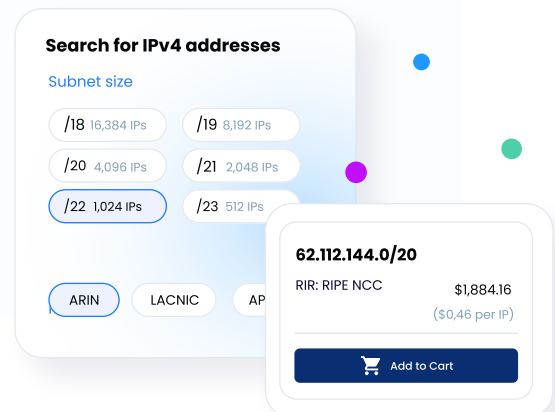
Search for IPv4 addresses

Subnet size

/18 16,384 IPs
/19 8,192 IPs
/20 4,096 IPs
/21 2,048 IPs
/22 1,024 IPs
/23 512 IPs

ARIN
LACNIC
AP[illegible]

62.112.144.0/20

RIR: RIPE NCC
$1,884.16
($0,46 per IP)

Add to Cart